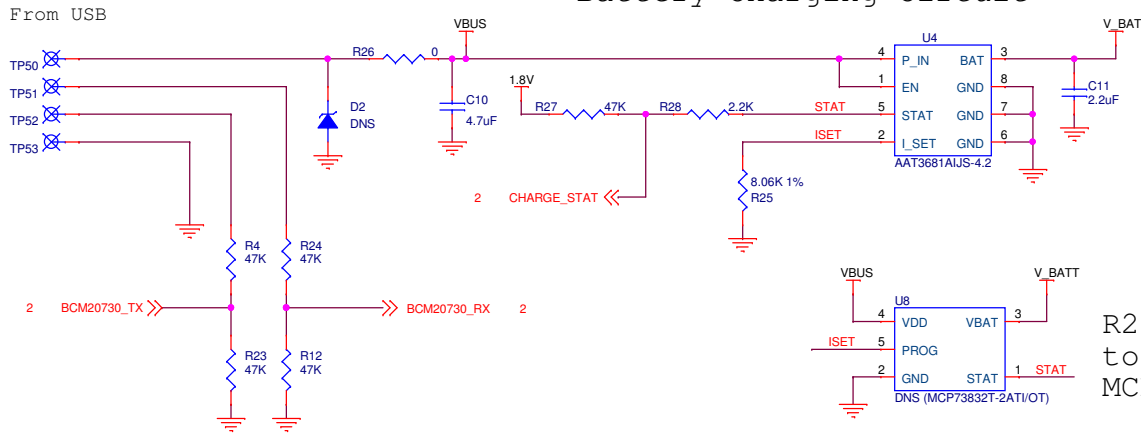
From USB

Battery charging circuit

VBUS
V_BAT
TP50
TP51
TP52
TP53
R26
0
D2
DNS
C10
4.7uF
1.8V
R27
47K
R28
2.2K
STAT
ISET
8.06K 1%
R25
2
CHARGE_STAT
U4
4 P_IN
1 EN
5 STAT
2 I_SET
BAT 3
GND 8
GND 7
GND 6
AAT3681AIJS-4.2
C11
2.2uF
R4
47K
R24
47K
2
BCM20730_TX
BCM20730_RX
2
R23
47K
R12
47K
VBUS
V_BATT
U8
4 VDD
ISET 5 PROG
2 GND
VBAT 3
STAT 1 STAT
DNS (MCP73832T-2ATI/OT)
R2
to
MC